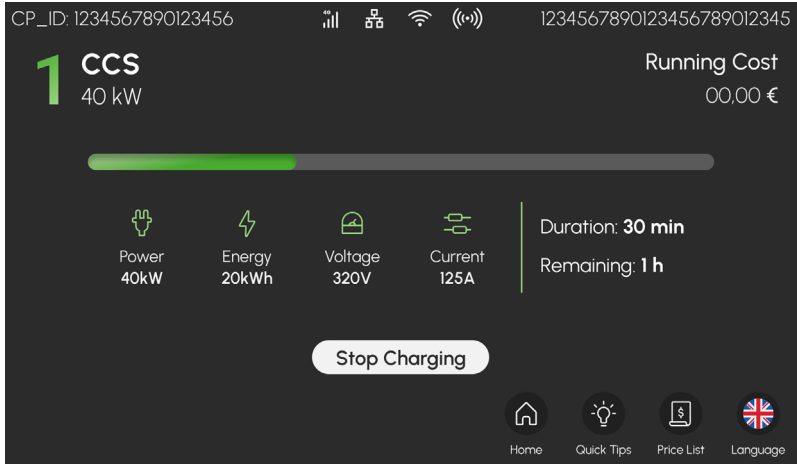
CP_ID: 1234567890123456

12345678901234567890l2345

1 CCS
40 kW

Running Cost
00,00 €

Power
40kW

Energy
20kWh

Voltage
320V

Current
125A

Duration: 30 min

Remaining: 1 h

Stop Charging

Home

Quick Tips

Price List

Language